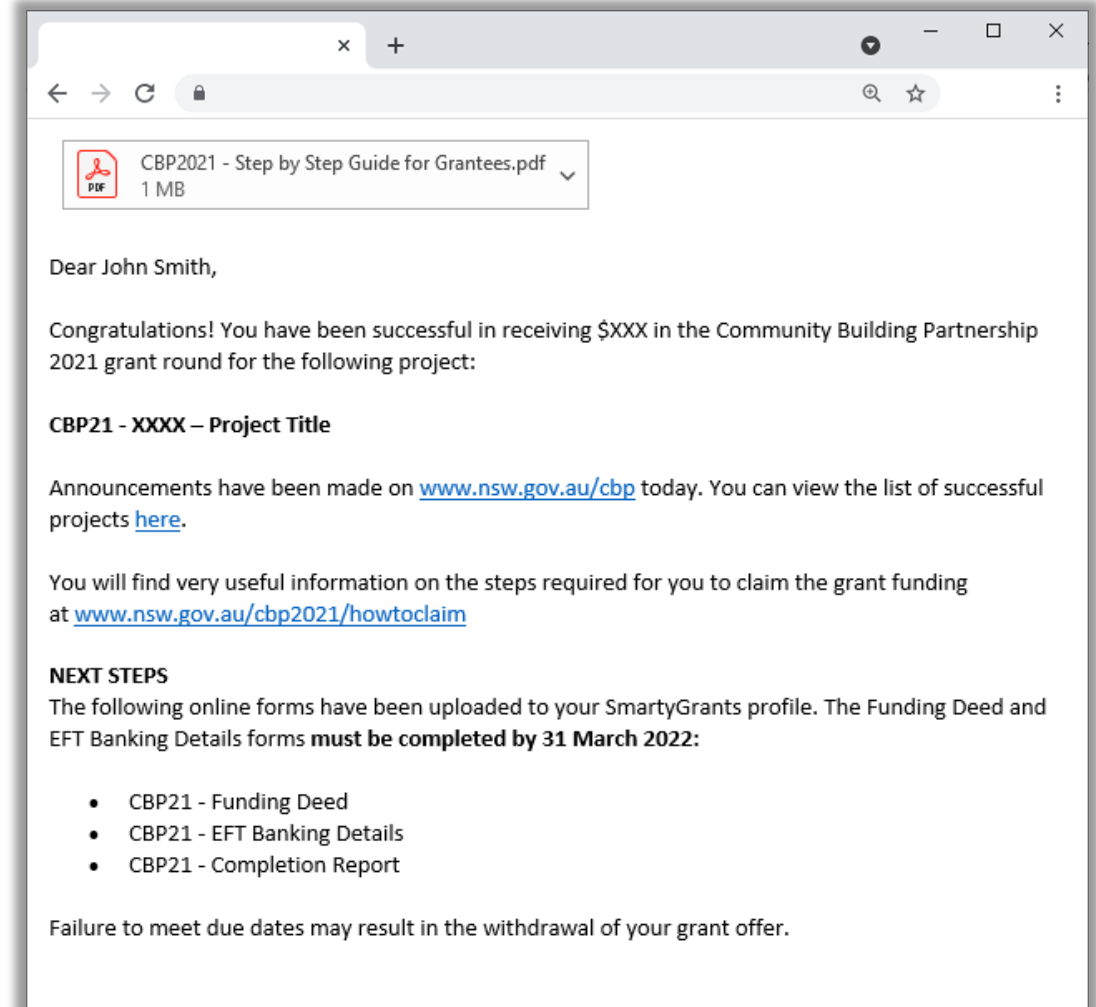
PDF CBP2021 - Step by Step Guide for Grantees.pdf
1 MB

Dear John Smith,

Congratulations! You have been successful in receiving $XXX in the Community Building Partnership 2021 grant round for the following project:

**CBP21 - XXXX – Project Title**

Announcements have been made on www.nsw.gov.au/cbp today. You can view the list of successful projects here.

You will find very useful information on the steps required for you to claim the grant funding at www.nsw.gov.au/cbp2021/howtoclaim

**NEXT STEPS**
The following online forms have been uploaded to your SmartyGrants profile. The Funding Deed and EFT Banking Details forms **must be completed by 31 March 2022:**

- CBP21 - Funding Deed
- CBP21 - EFT Banking Details
- CBP21 - Completion Report

Failure to meet due dates may result in the withdrawal of your grant offer.